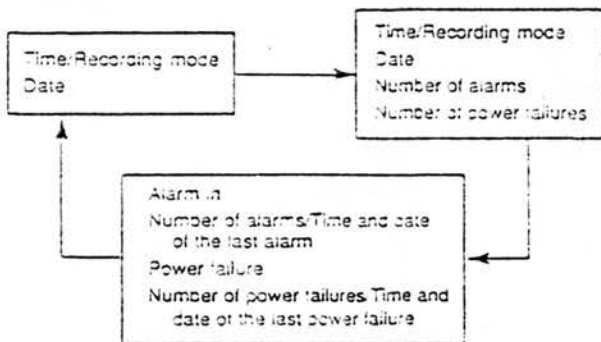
Time/Recording mode
Date

Time/Recording mode
Date
Number of alarms
Number of power failures

Alarm in
Number of alarms/Time and date of the last alarm
Power failure
Number of power failures/Time and date of the last power failure